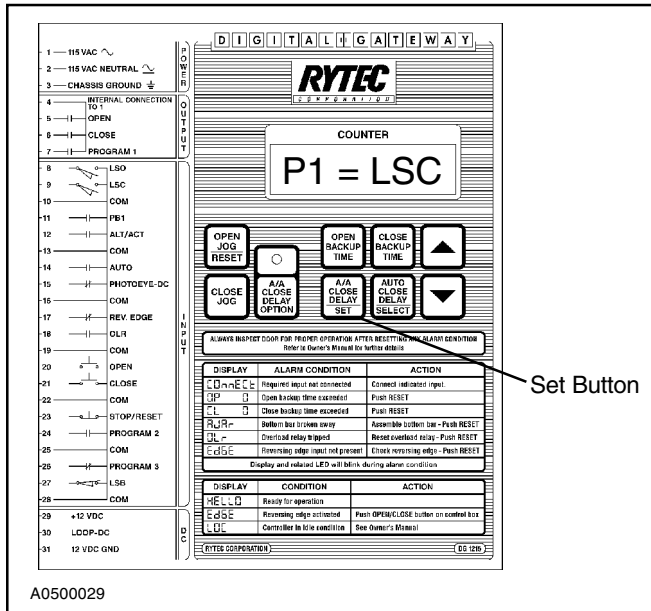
1 — 115 VAC
2 — 115 VAC NEUTRAL
3 — CHASSIS GROUND
POWER

4 — INTERNAL CONNECTION TO 1
5 — OPEN
6 — CLOSE
7 — PROGRAM 1
OUTPUT

8 — LSO
9 — LSC
10 — COM
11 — PB1
12 — ALT/ACT
13 — COM
14 — AUTO
15 — PHOTOEYE-DC
16 — COM
17 — REV. EDGE
18 — OLR
19 — COM
20 — OPEN
21 — CLOSE
22 — COM
23 — STOP/RESET
24 — PROGRAM 2
25 — COM
26 — PROGRAM 3
27 — LSB
28 — COM
INPUT

29 — +12 VDC
30 — LOOP-DC
31 — 12 VDC GND
DC

D I G I T A L G A T E W A Y

RYTEC
CORPORATION

COUNTER

P1 = LSC

OPEN JOG RESET
OPEN BACKUP TIME
CLOSE BACKUP TIME
CLOSE JOG
A/A CLOSE DELAY OPTION
A/A CLOSE DELAY SET
AUTO CLOSE DELAY SELECT

ALWAYS INSPECT DOOR FOR PROPER OPERATION AFTER RESETTING ANY ALARM CONDITION
Refer to Owner's Manual for further details

| DISPLAY | ALARM CONDITION | ACTION |
|---|---|---|
| COnnECt | Required input not connected | Connect indicated input. |
| OP 0 | Open backup time exceeded | Push RESET |
| CL 0 | Close backup time exceeded | Push RESET |
| bUAr | Bottom bar broken away | Assemble bottom bar - Push RESET |
| OLr | Overload relay tripped | Reset overload relay - Push RESET |
| EdGE | Reversing edge input not present | Check reversing edge - Push RESET |

Display and related LED will blink during alarm condition

| DISPLAY | CONDITION | ACTION |
|---|---|---|
| HELLO | Ready for operation | |
| EdGE | Reversing edge activated | Push OPEN/CLOSE button on control box |
| LOC | Controller in idle condition | See Owner's Manual |

RYTEC CORPORATION
DG 1215

Set Button

A0500029